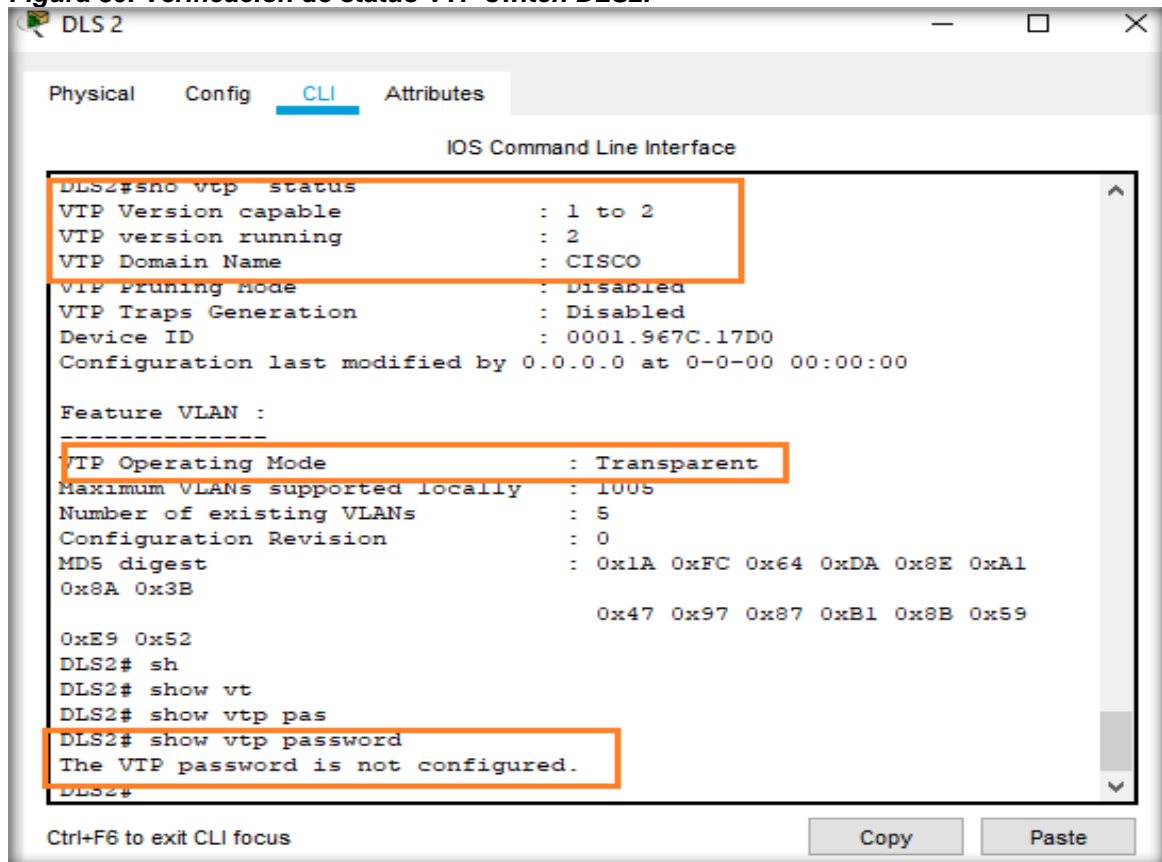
Figura 30. Verificación de status VTP Switch DLS2.

DLS 2

Physical Config CLI Attributes

IOS Command Line Interface

DLS2#sho vtp status
VTP Version capable : 1 to 2
VTP version running : 2
VTP Domain Name : CISCO
VTP Pruning Mode : Disabled
VTP Traps Generation : Disabled
Device ID : 0001.967C.17D0
Configuration last modified by 0.0.0.0 at 0-0-00 00:00:00

Feature VLAN :
--------------
VTP Operating Mode : Transparent
Maximum VLANs supported locally : 1005
Number of existing VLANs : 5
Configuration Revision : 0
MD5 digest : 0x1A 0xFC 0x64 0xDA 0x8E 0xA1
0x8A 0x3B
0x47 0x97 0x87 0xB1 0x8B 0x59
0xE9 0x52
DLS2# sh
DLS2# show vt
DLS2# show vtp pas
DLS2# show vtp password
The VTP password is not configured.
DLS2#

Ctrl+F6 to exit CLI focus

Copy

Paste